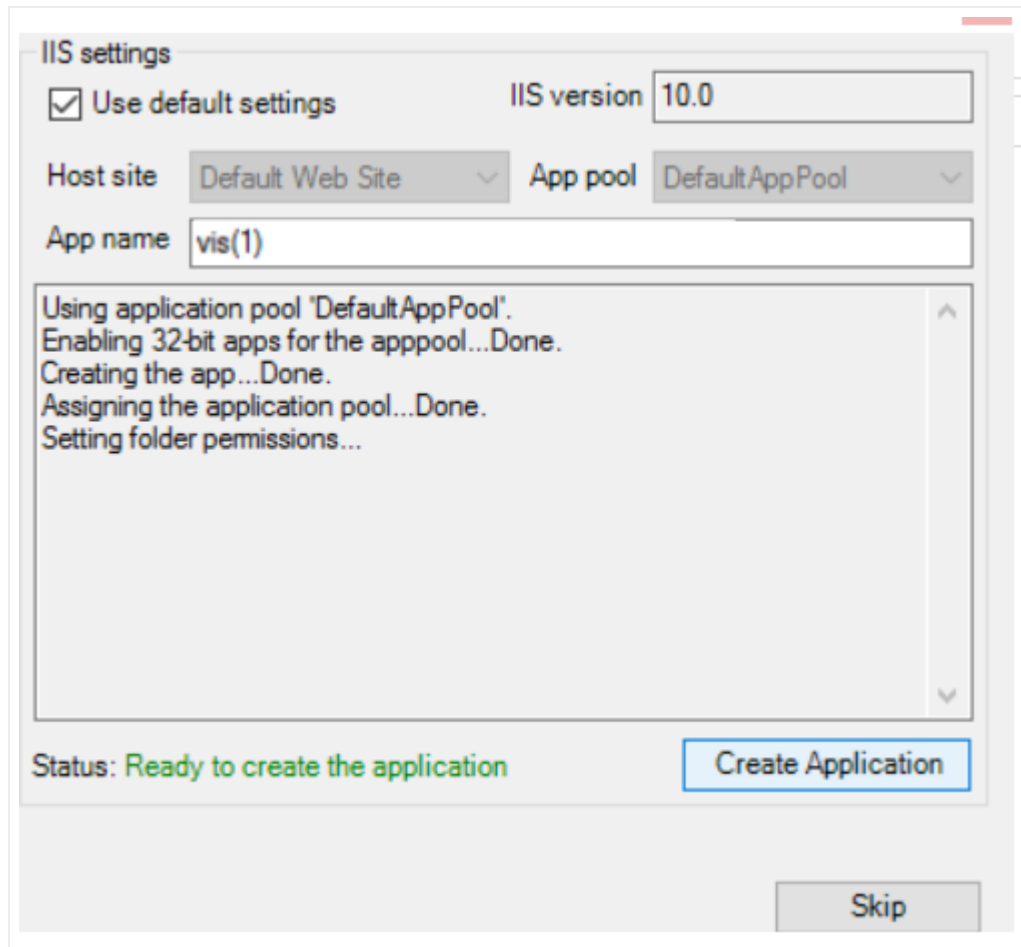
IIS settings

Use default settings

IIS version 10.0

Host site Default Web Site

App pool DefaultAppPool

App name vis(1)

Using application pool 'DefaultAppPool'.
Enabling 32-bit apps for the apppool...Done.
Creating the app...Done.
Assigning the application pool...Done.
Setting folder permissions...

Status: Ready to create the application

Create Application

Skip